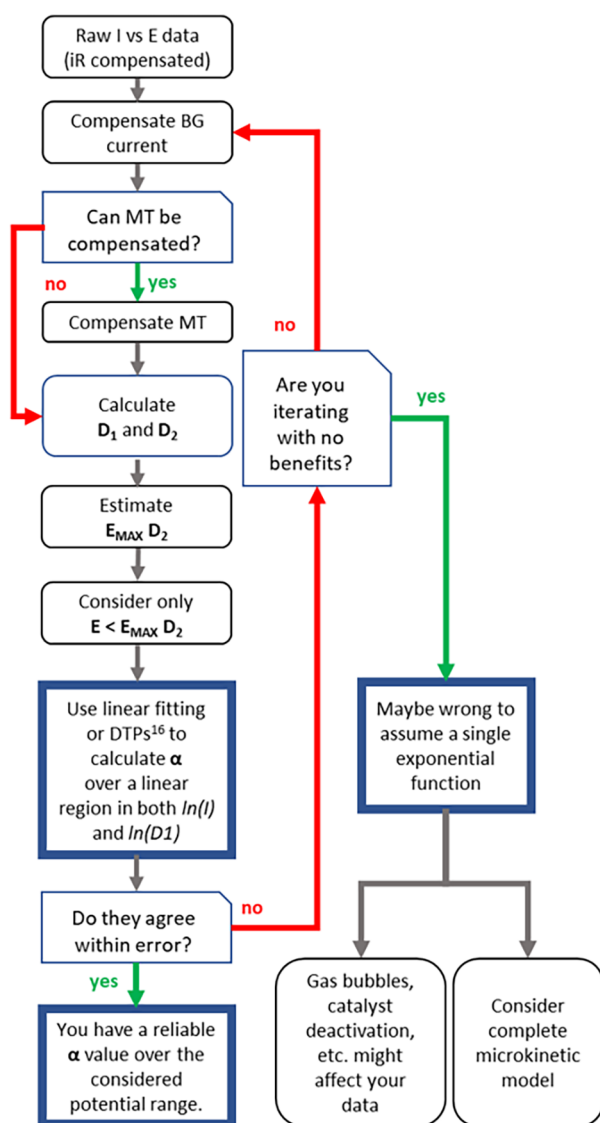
Raw I vs E data (iR compensated)

Compensate BG current

Can MT be compensated?

no

yes

Compensate MT

Calculate $D_1$ and $D_2$

Estimate $E_{MAX}$ $D_2$

Consider only $E < E_{MAX}$ $D_2$

Use linear fitting or DTPs$^{16}$ to calculate α over a linear region in both *ln(I)* and *ln(D1)*

Do they agree within error?

no

yes

You have a reliable α value over the considered potential range.

no

Are you iterating with no benefits?

yes

Maybe wrong to assume a single exponential function

Gas bubbles, catalyst deactivation, etc. might affect your data

Consider complete microkinetic model